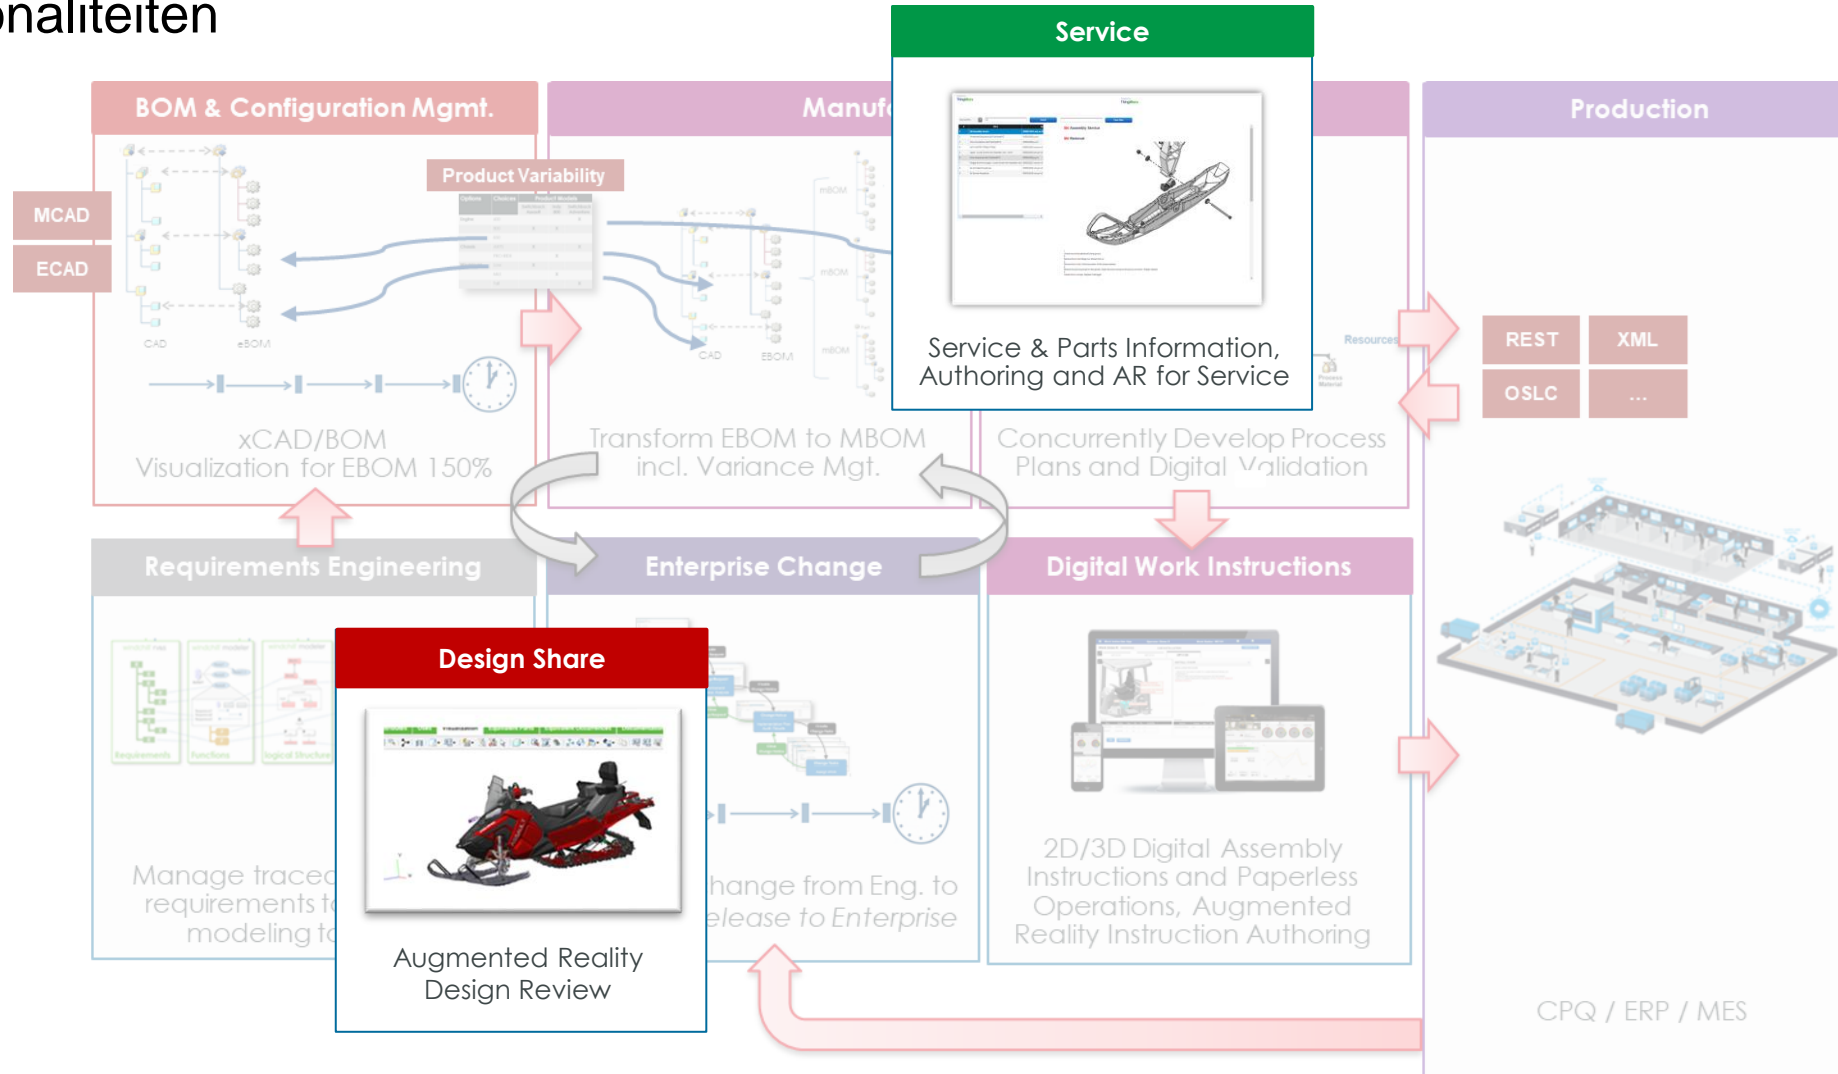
onaliteiten

Service

Service & Parts Information, Authoring and AR for Service

BOM & Configuration Mgmt.

Manuf

Production

MCAD

ECAD

Product Variability

CAD

eBOM

CAD

EBOM

MBOM

MBOM

MBOM

Resources

xCAD/BOM Visualization for EBOM 150%

Transform EBOM to MBOM incl. Variance Mgt.

Concurrently Develop Process Plans and Digital Validation

REST

XML

OSLC

...

Requirements Engineering

Enterprise Change

Digital Work Instructions

Design Share

Augmented Reality Design Review

Manage traced requirements t modeling t

hange from Eng. to elease to Enterprise

2D/3D Digital Assembly Instructions and Paperless Operations, Augmented Reality Instruction Authoring

CPQ / ERP / MES